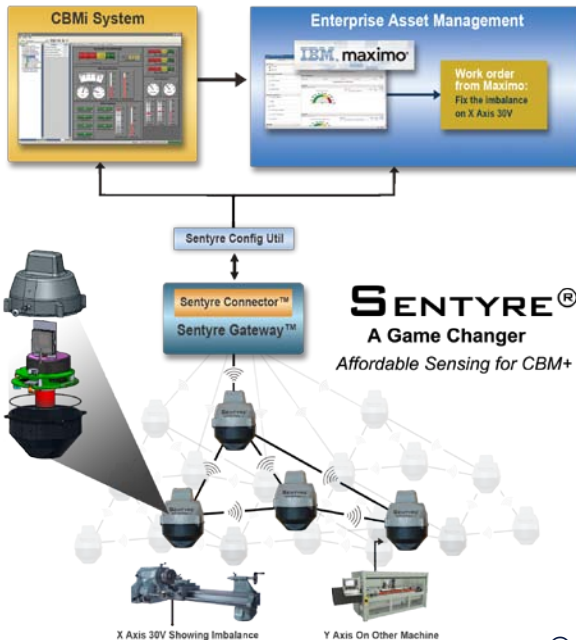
CBMi System

Enterprise Asset Management

IBM. maximo

Work order from Maximo: Fix the imbalance on X Axis 30V

Sentyre Config Util

Sentyre Connector™

Sentyre Gateway™

SENTYRE®

A Game Changer

Affordable Sensing for CBM+

X Axis 30V Showing Imbalance

Y Axis On Other Machine